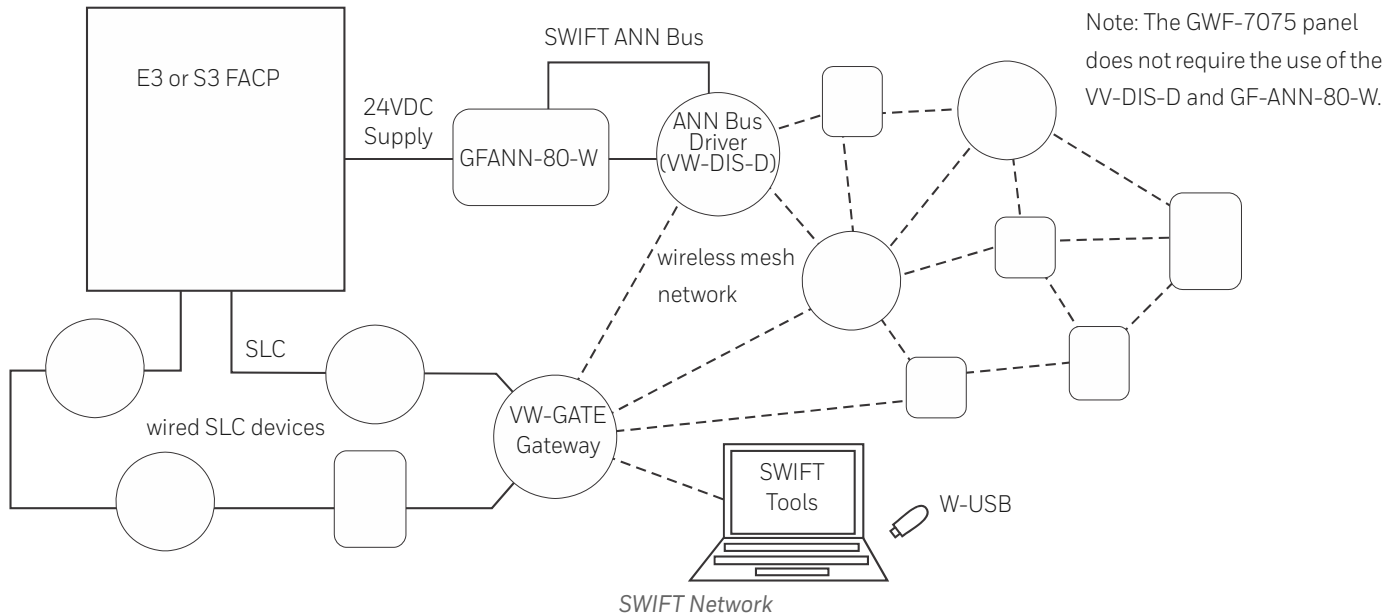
E3 or S3 FACP

SWIFT ANN Bus

24VDC Supply

GFANN-80-W

ANN Bus Driver (VW-DIS-D)

Note: The GWF-7075 panel does not require the use of the VV-DIS-D and GF-ANN-80-W.

wireless mesh network

SLC

wired SLC devices

VW-GATE Gateway

SWIFT Tools

W-USB

SWIFT Network